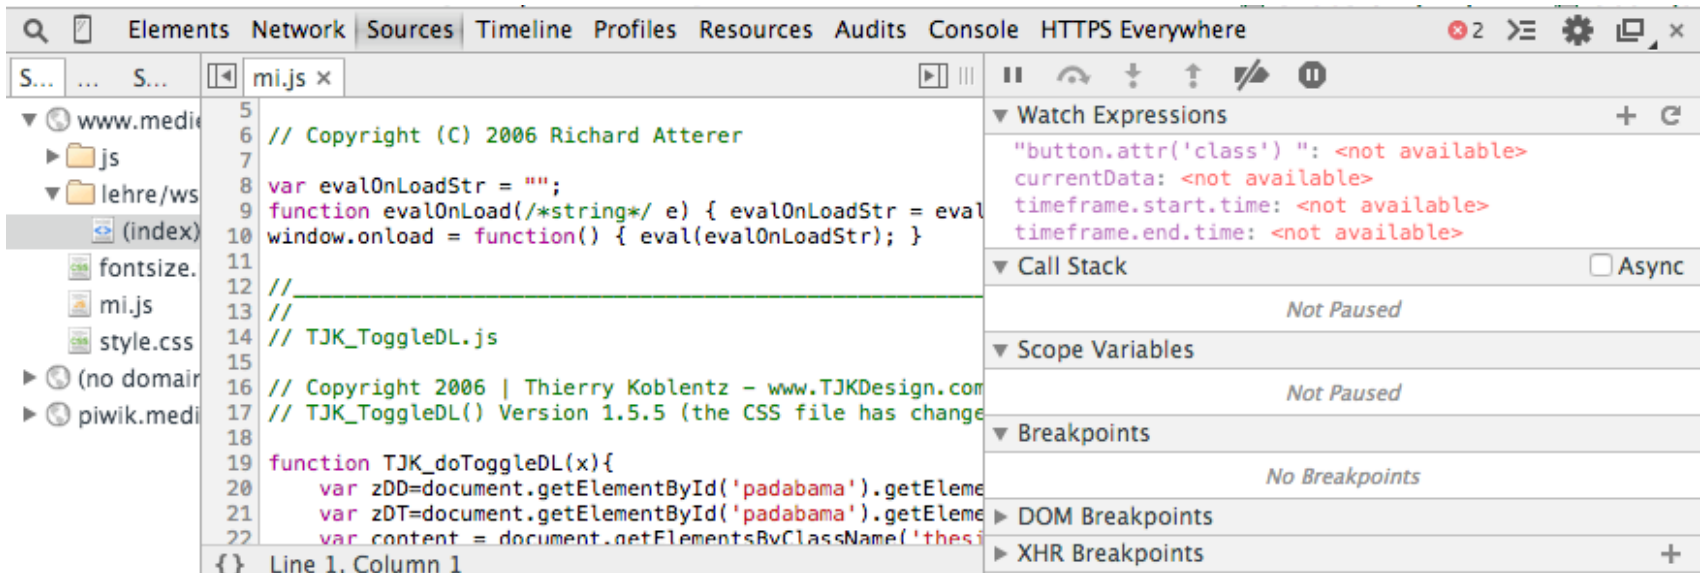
Elements Network Sources Timeline Profiles Resources Audits Console HTTPS Everywhere 2

S... ... S...

www.medi
js
lehre/ws
(index)
fontsize.
mi.js
style.css
(no domair
piwik.medi

mi.js ×

5
6 // Copyright (C) 2006 Richard Atterer
7
8 var evalOnLoadStr = "";
9 function evalOnLoad(/*string*/ e) { evalOnLoadStr = eval
10 window.onload = function() { eval(evalOnLoadStr); }
11
12 //___________________________________________
13 //
14 // TJK_ToggleDL.js
15
16 // Copyright 2006 | Thierry Koblentz - www.TJKDesign.com
17 // TJK_ToggleDL() Version 1.5.5 (the CSS file has change
18
19 function TJK_doToggleDL(x){
20 var zDD=document.getElementById('padabama').getEleme
21 var zDT=document.getElementById('padabama').getEleme
22 var content = document.getElementsByClassName('thesi

{ } Line 1, Column 1

Watch Expressions
"button.attr('class') ": <not available>
currentData: <not available>
timeframe.start.time: <not available>
timeframe.end.time: <not available>
Call Stack
Async
Not Paused
Scope Variables
Not Paused
Breakpoints
No Breakpoints
DOM Breakpoints
XHR Breakpoints